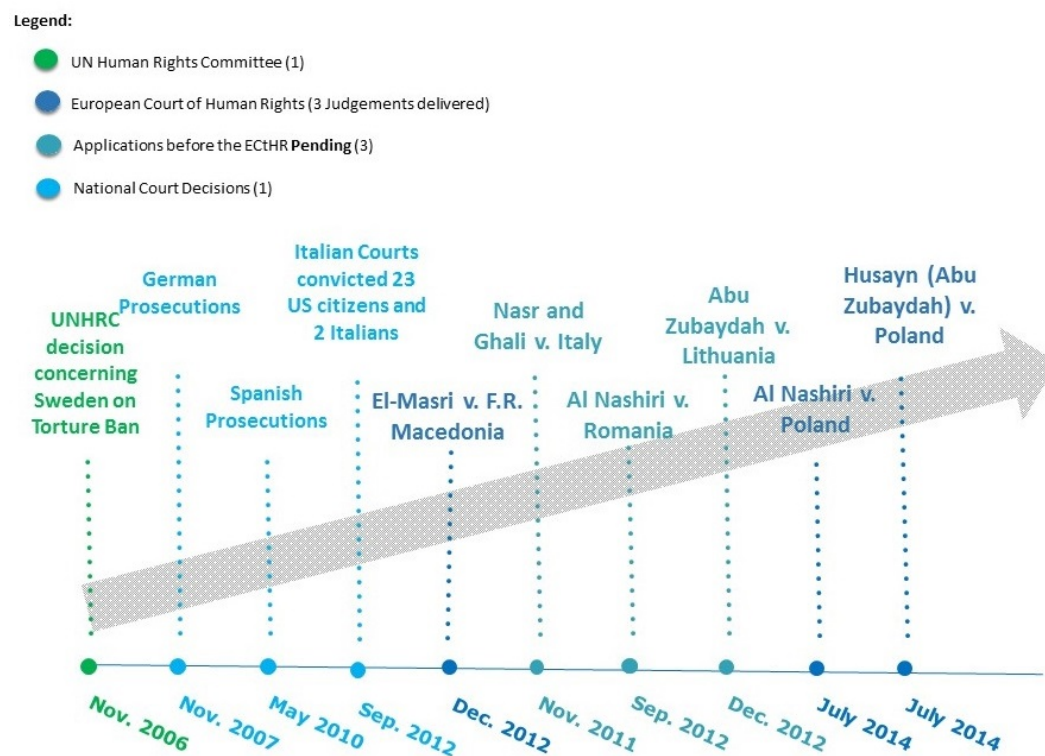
Legend:

UN Human Rights Committee (1)

European Court of Human Rights (3 Judgements delivered)

Applications before the ECtHR **Pending** (3)

National Court Decisions (1)

UNHRC decision concerning Sweden on Torture Ban

German Prosecutions

Spanish Prosecutions

Italian Courts convicted 23 US citizens and 2 Italians

El-Masri v. F.R. Macedonia

Nasr and Ghali v. Italy

Al Nashiri v. Romania

Abu Zubaydah v. Lithuania

Al Nashiri v. Poland

Husayn (Abu Zubaydah) v. Poland

Nov. 2006

Nov. 2007

May 2010

Sep. 2012

Dec. 2012

Nov. 2011

Sep. 2012

Dec. 2012

July 2014

July 2014